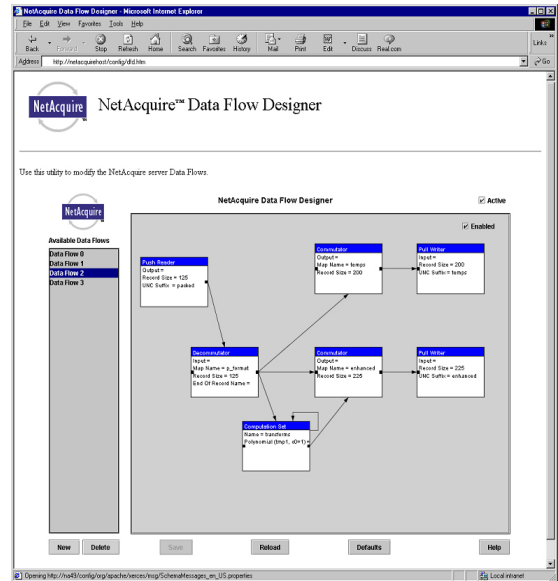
NetAcquire Data Flow Designer - Microsoft Internet Explorer

File Edit View Favorites Tools Help

Back Forward Stop Refresh Home Search Favorites History Mail Print Edit Discuss Real.com

Links

Address http://netacquirehost/config/dfd.htm

Go

NetAcquire

NetAcquire™ Data Flow Designer

Use this utility to modify the NetAcquire server Data Flows.

NetAcquire

NetAcquire Data Flow Designer

Active

Enabled

Available Data Flows

Data Flow 0
Data Flow 1
Data Flow 2
Data Flow 3

Push Reader
Output =
Record Size = 125
UNC Suffix = packed

Commutator
Output =
Map Name = temps
Record Size = 200

Pull Writer
Input =
Record Size = 200
UNC Suffix = temps

Decommutator
Input =
Map Name = p_format
Record Size = 125
End Of Record Name =

Commutator
Output =
Map Name = enhanced
Record Size = 225

Pull Writer
Input =
Record Size = 225
UNC Suffix = enhanced

Computation Set
Name = transform
Polynomial (tmp1, c0=1)

New Delete Save Reload Defaults Help

Opening http://na49/config/org/apache/xerces/msg/SchemaMessages_en_US.properties

Local intranet